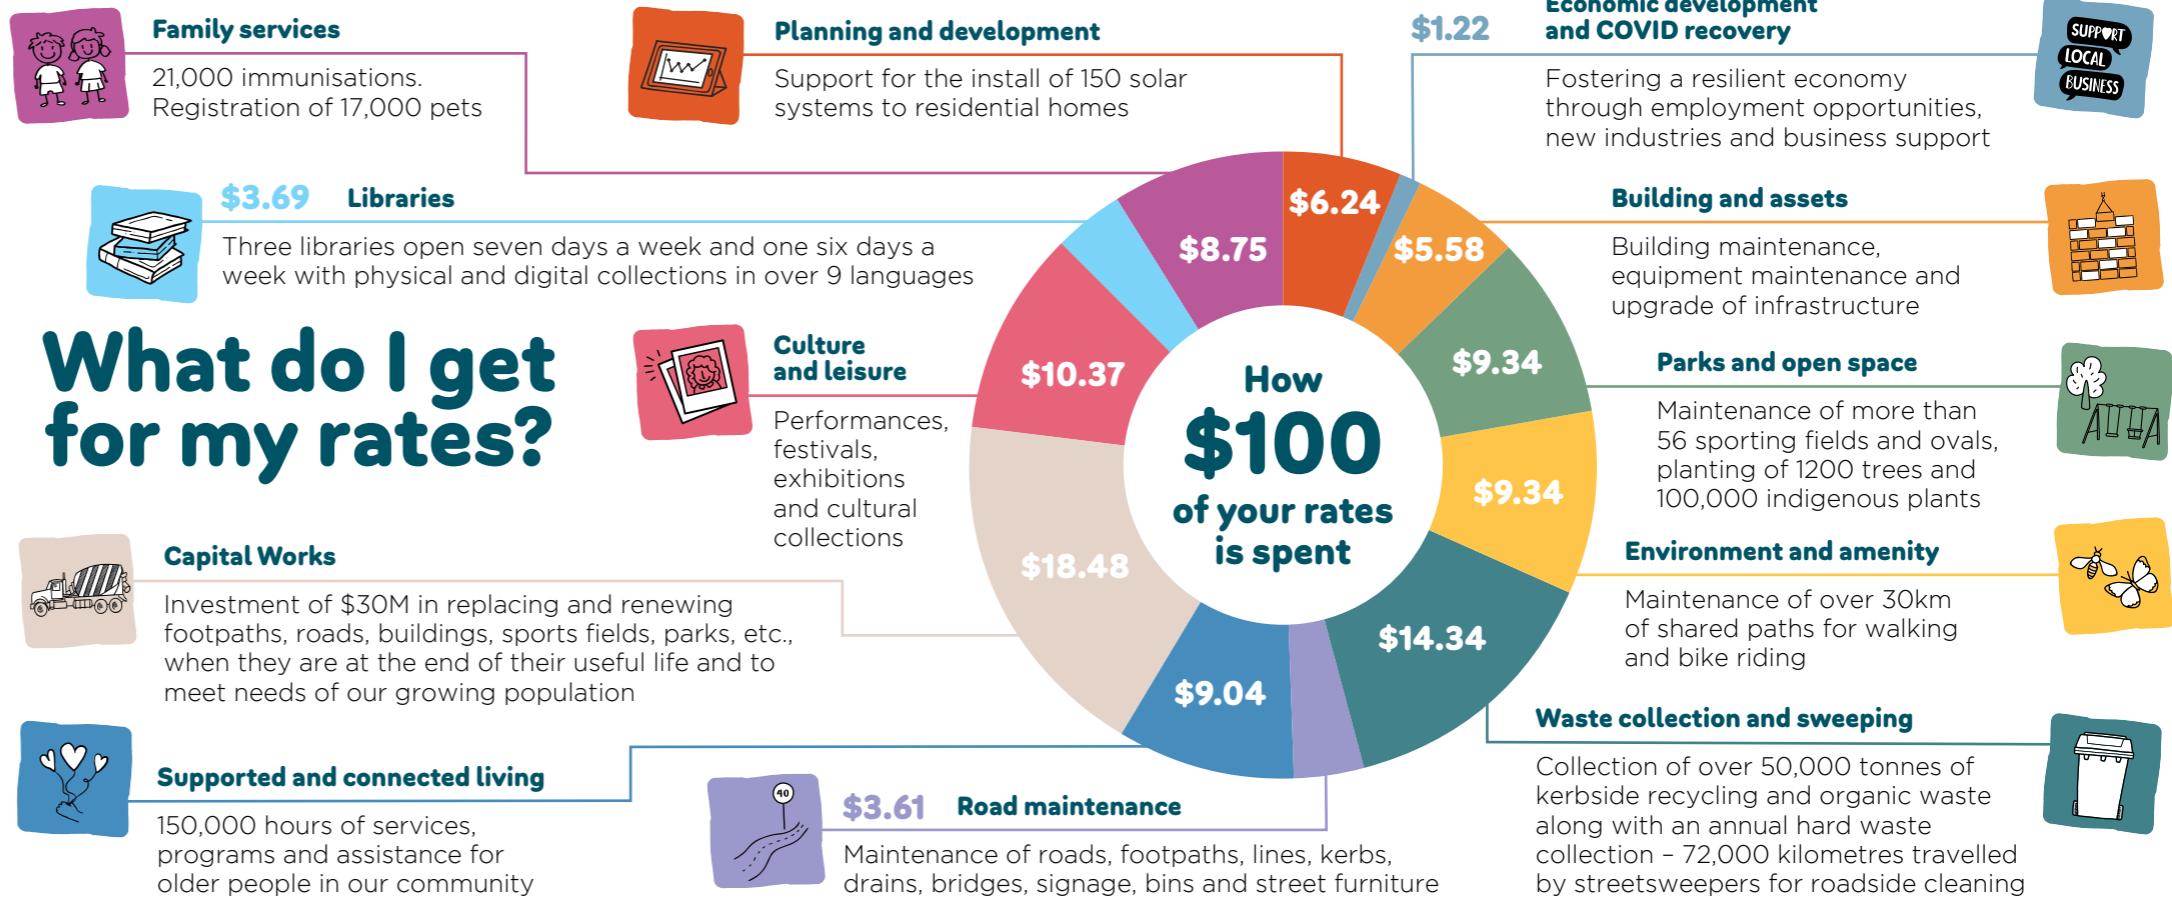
Family services

21,000 immunisations. Registration of 17,000 pets

Planning and development

Support for the install of 150 solar systems to residential homes

$1.22 Economic development and COVID recovery

Fostering a resilient economy through employment opportunities, new industries and business support

SUPPORT LOCAL BUSINESS

$3.69 Libraries

Three libraries open seven days a week and one six days a week with physical and digital collections in over 9 languages

Building and assets

Building maintenance, equipment maintenance and upgrade of infrastructure

What do I get for my rates?

Culture and leisure

Performances, festivals, exhibitions and cultural collections

Parks and open space

Maintenance of more than 56 sporting fields and ovals, planting of 1200 trees and 100,000 indigenous plants

$6.24

$8.75

$5.58

$9.34

$10.37

How $100 of your rates is spent

$9.34

$18.48

$14.34

$9.04

Capital Works

Investment of $30M in replacing and renewing footpaths, roads, buildings, sports fields, parks, etc., when they are at the end of their useful life and to meet needs of our growing population

Environment and amenity

Maintenance of over 30km of shared paths for walking and bike riding

Waste collection and sweeping

Collection of over 50,000 tonnes of kerbside recycling and organic waste along with an annual hard waste collection – 72,000 kilometres travelled by streetsweepers for roadside cleaning

Supported and connected living

150,000 hours of services, programs and assistance for older people in our community

40

$3.61 Road maintenance

Maintenance of roads, footpaths, lines, kerbs, drains, bridges, signage, bins and street furniture